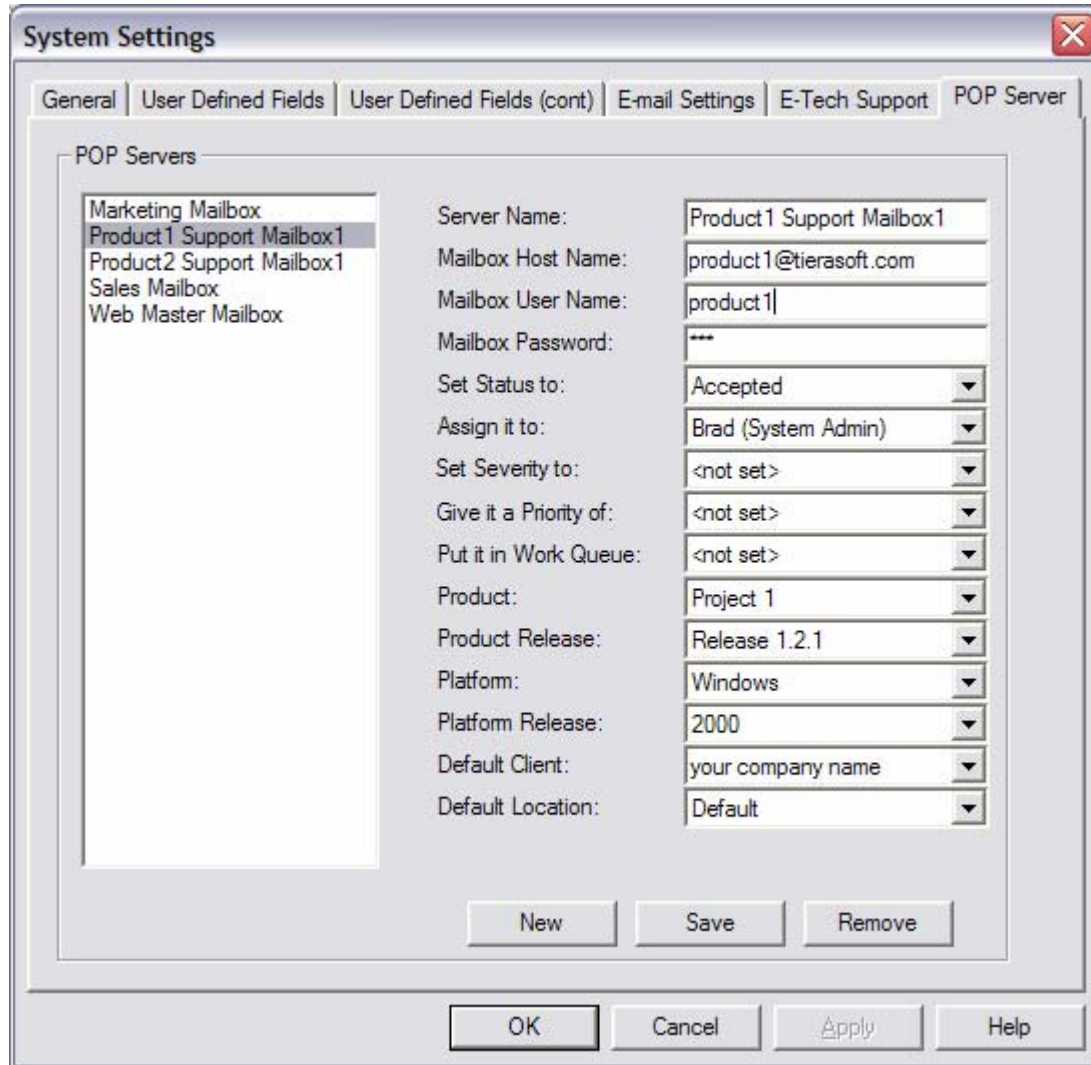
System Settings

General | User Defined Fields | User Defined Fields (cont) | E-mail Settings | E-Tech Support | POP Server

POP Servers

Marketing Mailbox
Product1 Support Mailbox1
Product2 Support Mailbox1
Sales Mailbox
Web Master Mailbox

Server Name: Product1 Support Mailbox1
Mailbox Host Name: product1@tierasoft.com
Mailbox User Name: product1
Mailbox Password: ***
Set Status to: Accepted
Assign it to: Brad (System Admin)
Set Severity to: <not set>
Give it a Priority of: <not set>
Put it in Work Queue: <not set>
Product: Project 1
Product Release: Release 1.2.1
Platform: Windows
Platform Release: 2000
Default Client: your company name
Default Location: Default

New Save Remove

OK Cancel Apply Help